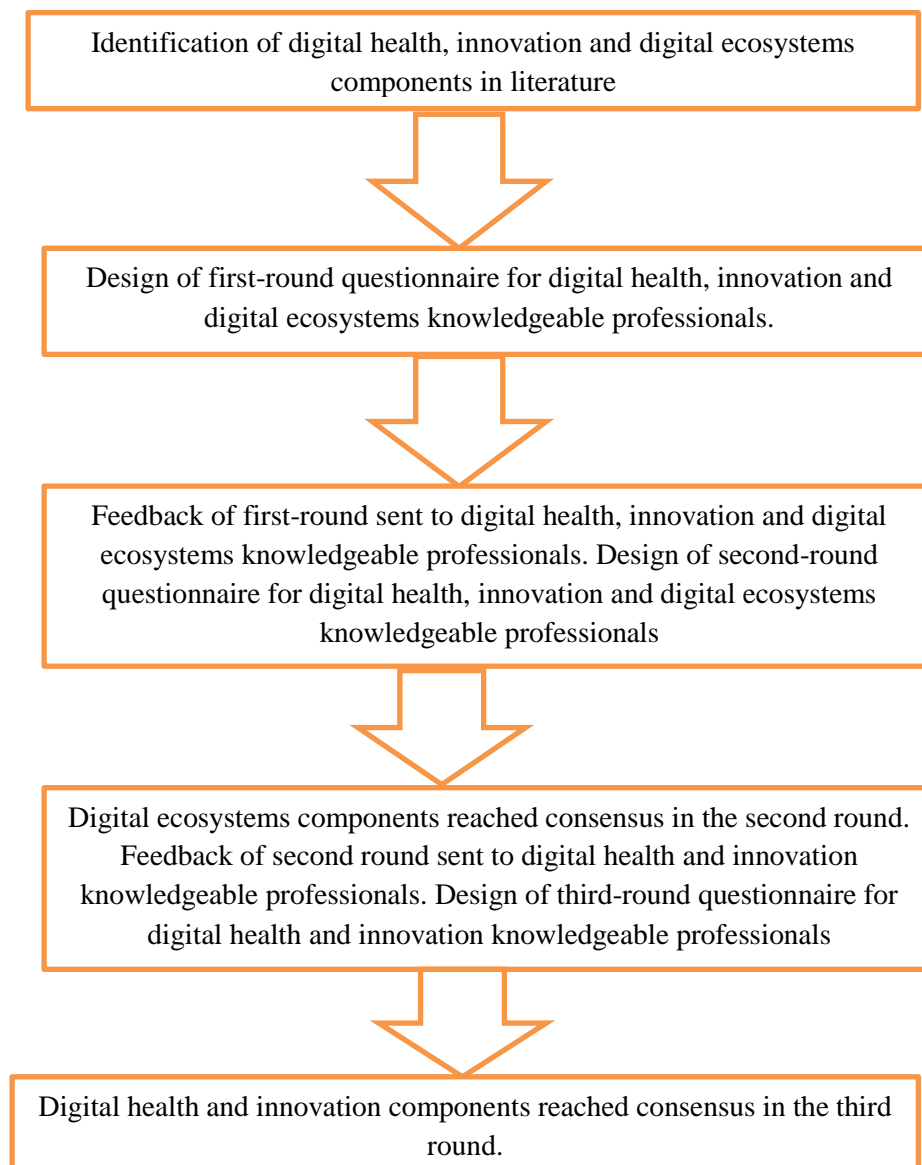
Identification of digital health, innovation and digital ecosystems components in literature

Design of first-round questionnaire for digital health, innovation and digital ecosystems knowledgeable professionals.

Feedback of first-round sent to digital health, innovation and digital ecosystems knowledgeable professionals. Design of second-round questionnaire for digital health, innovation and digital ecosystems knowledgeable professionals

Digital ecosystems components reached consensus in the second round. Feedback of second round sent to digital health and innovation knowledgeable professionals. Design of third-round questionnaire for digital health and innovation knowledgeable professionals

Digital health and innovation components reached consensus in the third round.